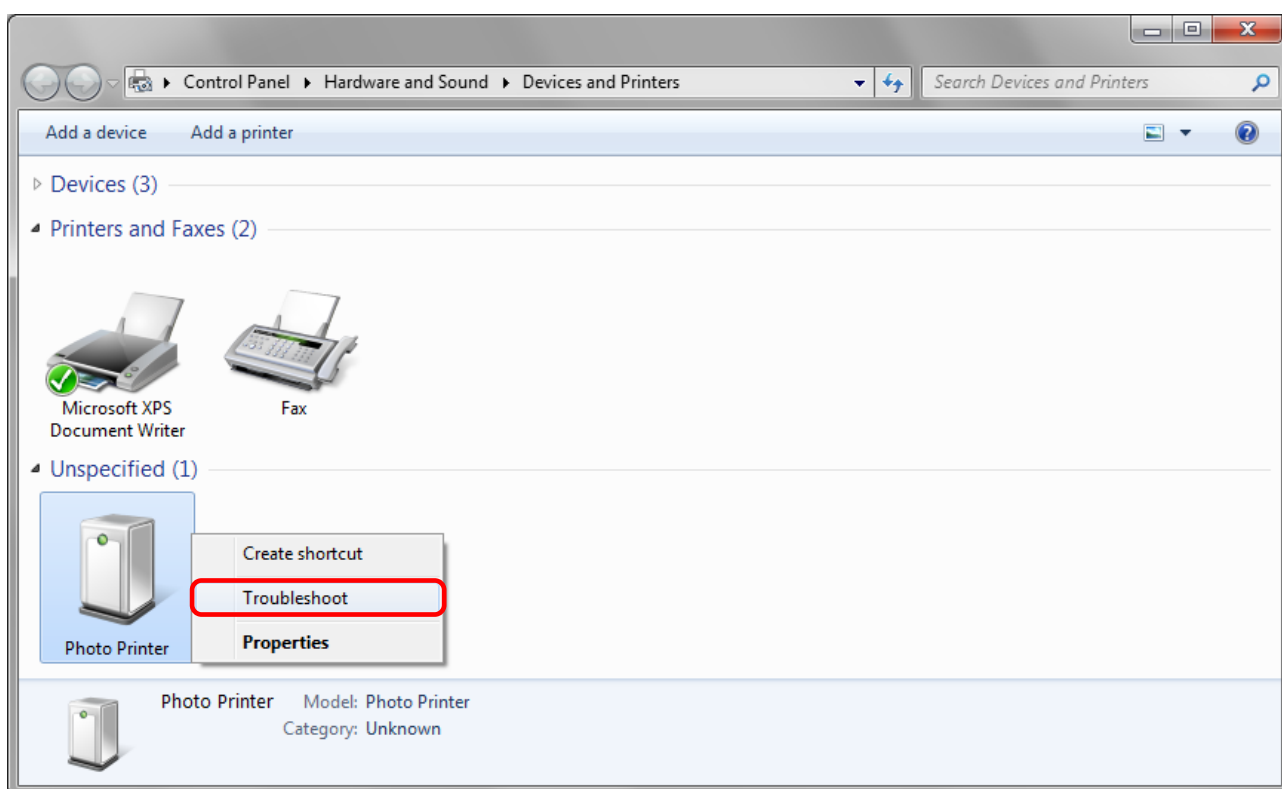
Control Panel ▸ Hardware and Sound ▸ Devices and Printers

Search Devices and Printers

Add a device Add a printer

Devices (3)

Printers and Faxes (2)

Microsoft XPS Document Writer

Fax

Unspecified (1)

Photo Printer

Create shortcut

Troubleshoot

Properties

Photo Printer Model: Photo Printer
Category: Unknown